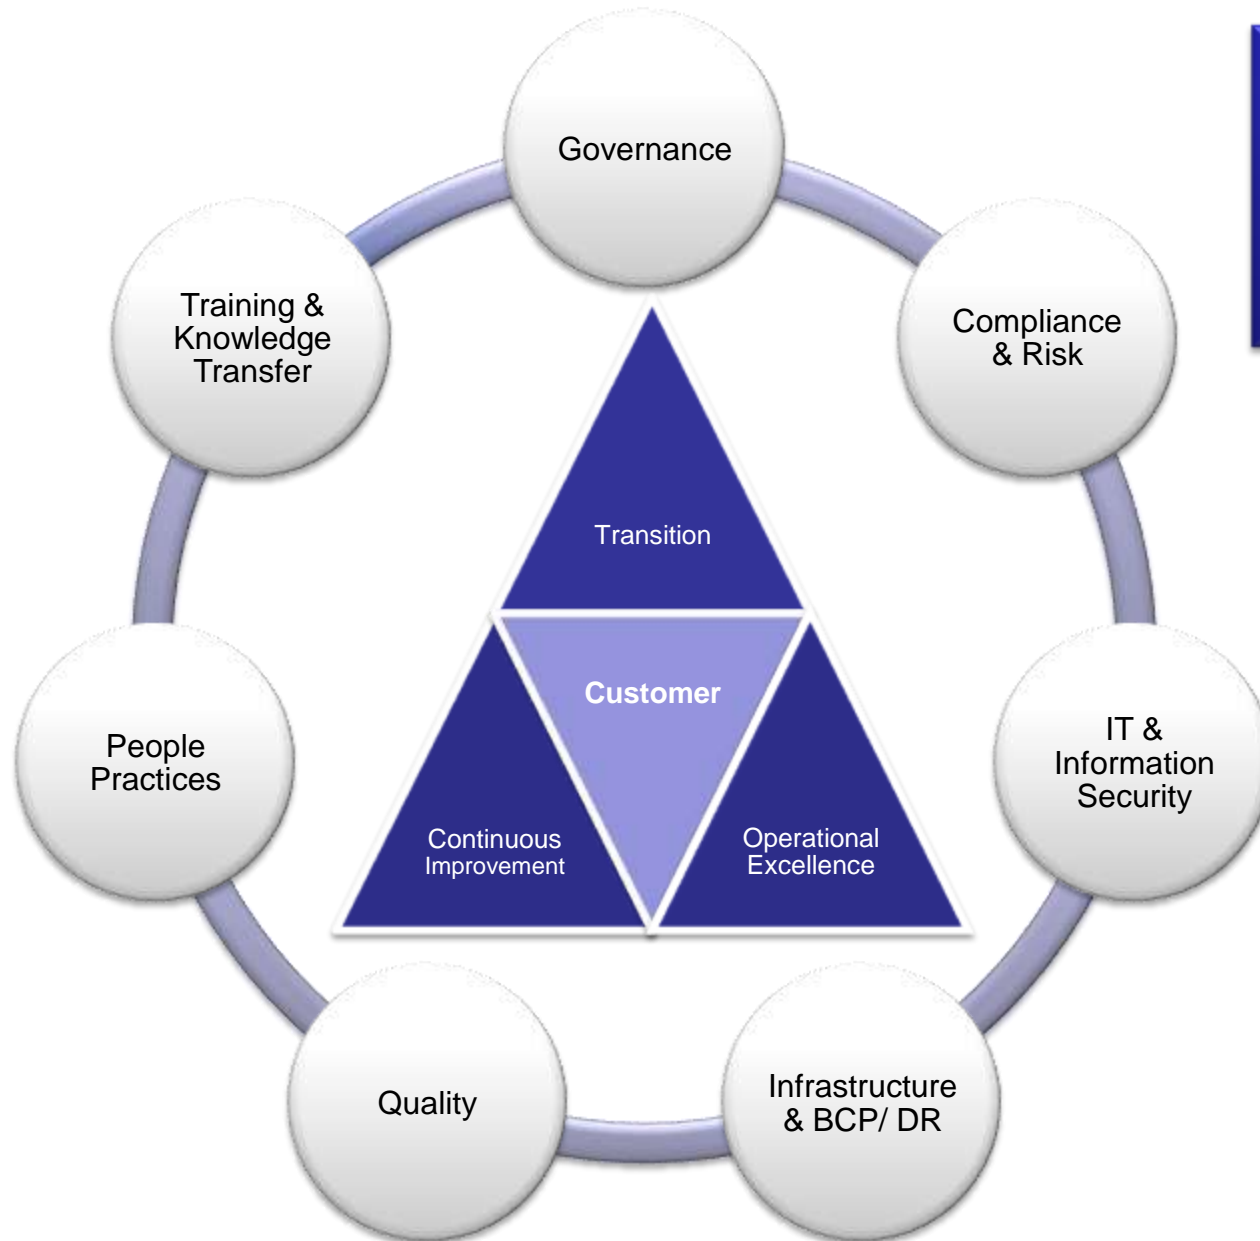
Governance

Compliance & Risk

IT & Information Security

Infrastructure & BCP/ DR

Quality

People Practices

Training & Knowledge Transfer

Transition

Customer

Continuous Improvement

Operational Excellence